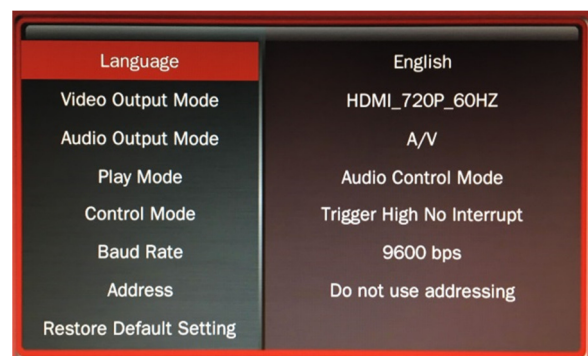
| Language | English |
|---|---|
| Video Output Mode | HDMI_720P_60HZ |
| Audio Output Mode | A/V |
| Play Mode | Audio Control Mode |
| Control Mode | Trigger High No Interrupt |
| Baud Rate | 9600 bps |
| Address | Do not use addressing |
| Restore Default Setting | |